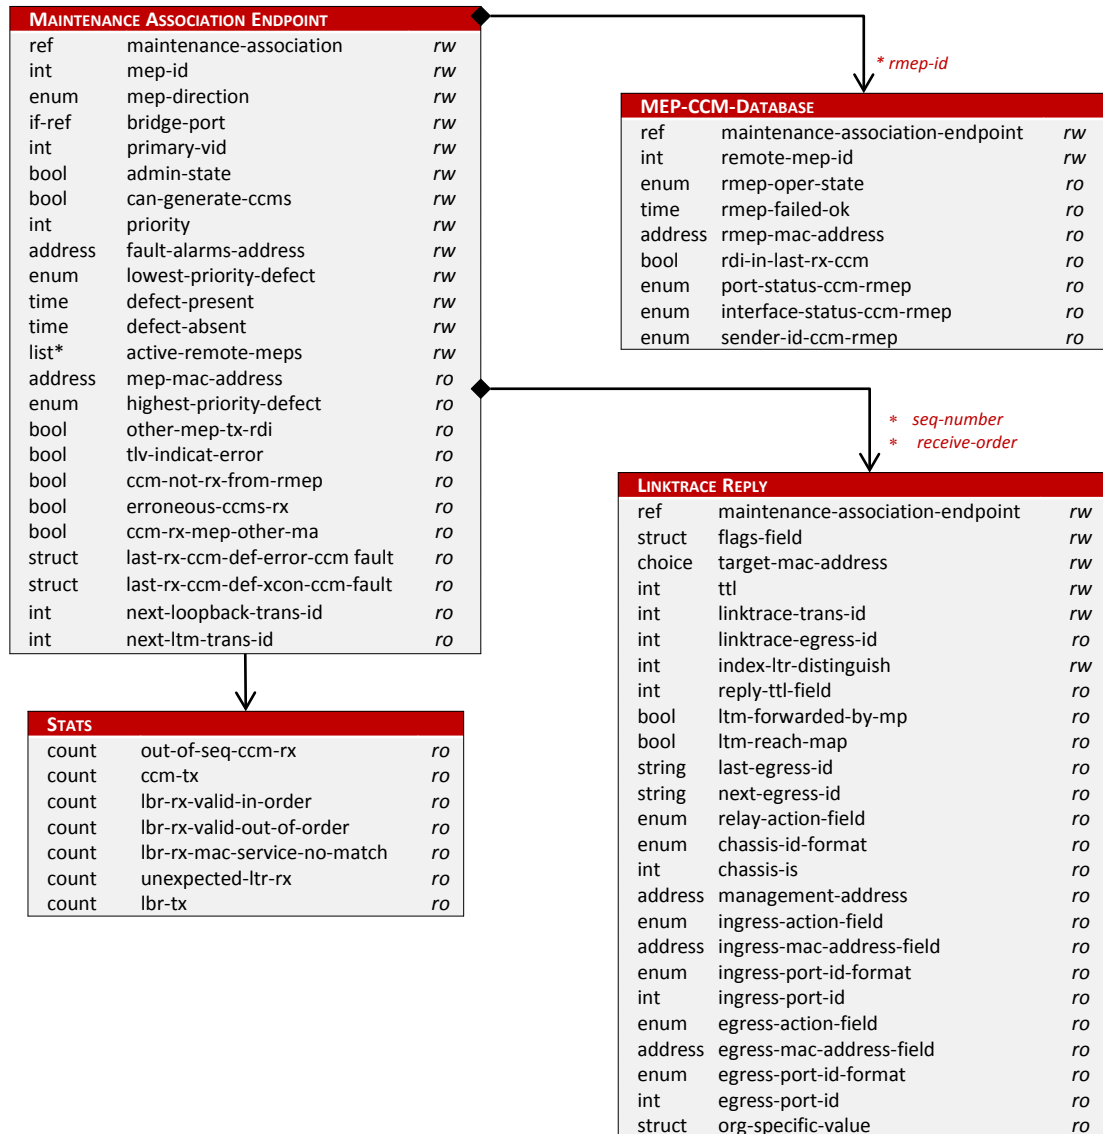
MAINTENANCE ASSOCIATION ENDPOINT

| | | |
|---|---|---|
| ref | maintenance-association | rw |
| int | mep-id | rw |
| enum | mep-direction | rw |
| if-ref | bridge-port | rw |
| int | primary-vid | rw |
| bool | admin-state | rw |
| bool | can-generate-ccms | rw |
| int | priority | rw |
| address | fault-alarms-address | rw |
| enum | lowest-priority-defect | rw |
| time | defect-present | rw |
| time | defect-absent | rw |
| list* | active-remote-meps | rw |
| address | mep-mac-address | ro |
| enum | highest-priority-defect | ro |
| bool | other-mep-tx-rdi | ro |
| bool | tlv-indicat-error | ro |
| bool | ccm-not-rx-from-rmep | ro |
| bool | erroneous-ccms-rx | ro |
| bool | ccm-rx-mep-other-ma | ro |
| struct | last-rx-ccm-def-error-ccm fault | ro |
| struct | last-rx-ccm-def-xcon-ccm-fault | ro |
| int | next-loopback-trans-id | ro |
| int | next-ltm-trans-id | ro |

* rmep-id

MEP-CCM-DATABASE

| | | |
|---|---|---|
| ref | maintenance-association-endpoint | rw |
| int | remote-mep-id | rw |
| enum | rmep-oper-state | ro |
| time | rmep-failed-ok | ro |
| address | rmep-mac-address | ro |
| bool | rdi-in-last-rx-ccm | ro |
| enum | port-status-ccm-rmep | ro |
| enum | interface-status-ccm-rmep | ro |
| enum | sender-id-ccm-rmep | ro |

* seq-number
* receive-order

STATS

| | | |
|---|---|---|
| count | out-of-seq-ccm-rx | ro |
| count | ccm-tx | ro |
| count | lbr-rx-valid-in-order | ro |
| count | lbr-rx-valid-out-of-order | ro |
| count | lbr-rx-mac-service-no-match | ro |
| count | unexpected-ltr-rx | ro |
| count | lbr-tx | ro |

LINKTRACE REPLY

| | | |
|---|---|---|
| ref | maintenance-association-endpoint | rw |
| struct | flags-field | rw |
| choice | target-mac-address | rw |
| int | ttl | rw |
| int | linktrace-trans-id | rw |
| int | linktrace-egress-id | ro |
| int | index-ltr-distinguish | rw |
| int | reply-ttl-field | ro |
| bool | ltm-forwarded-by-mp | ro |
| bool | ltm-reach-map | ro |
| string | last-egress-id | ro |
| string | next-egress-id | ro |
| enum | relay-action-field | ro |
| enum | chassis-id-format | ro |
| int | chassis-is | ro |
| address | management-address | ro |
| enum | ingress-action-field | ro |
| address | ingress-mac-address-field | ro |
| enum | ingress-port-id-format | ro |
| int | ingress-port-id | ro |
| enum | egress-action-field | ro |
| address | egress-mac-address-field | ro |
| enum | egress-port-id-format | ro |
| int | egress-port-id | ro |
| struct | org-specific-value | ro |